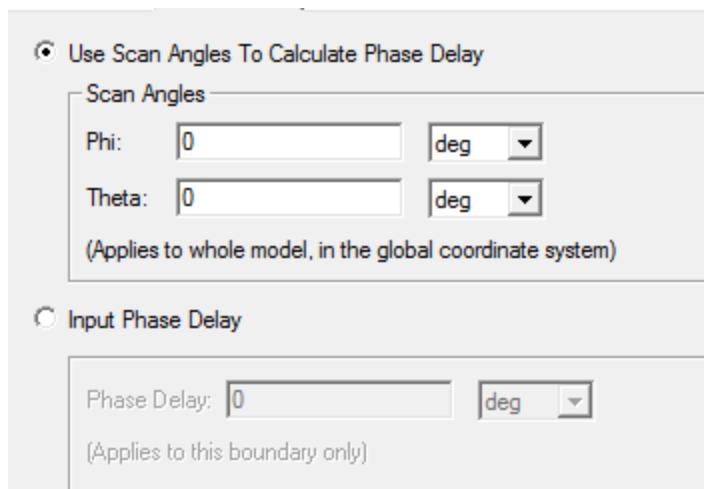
Use Scan Angles To Calculate Phase Delay

Scan Angles

Phi: 0 deg

Theta: 0 deg

(Applies to whole model, in the global coordinate system)

Input Phase Delay

Phase Delay: 0 deg

(Applies to this boundary only)